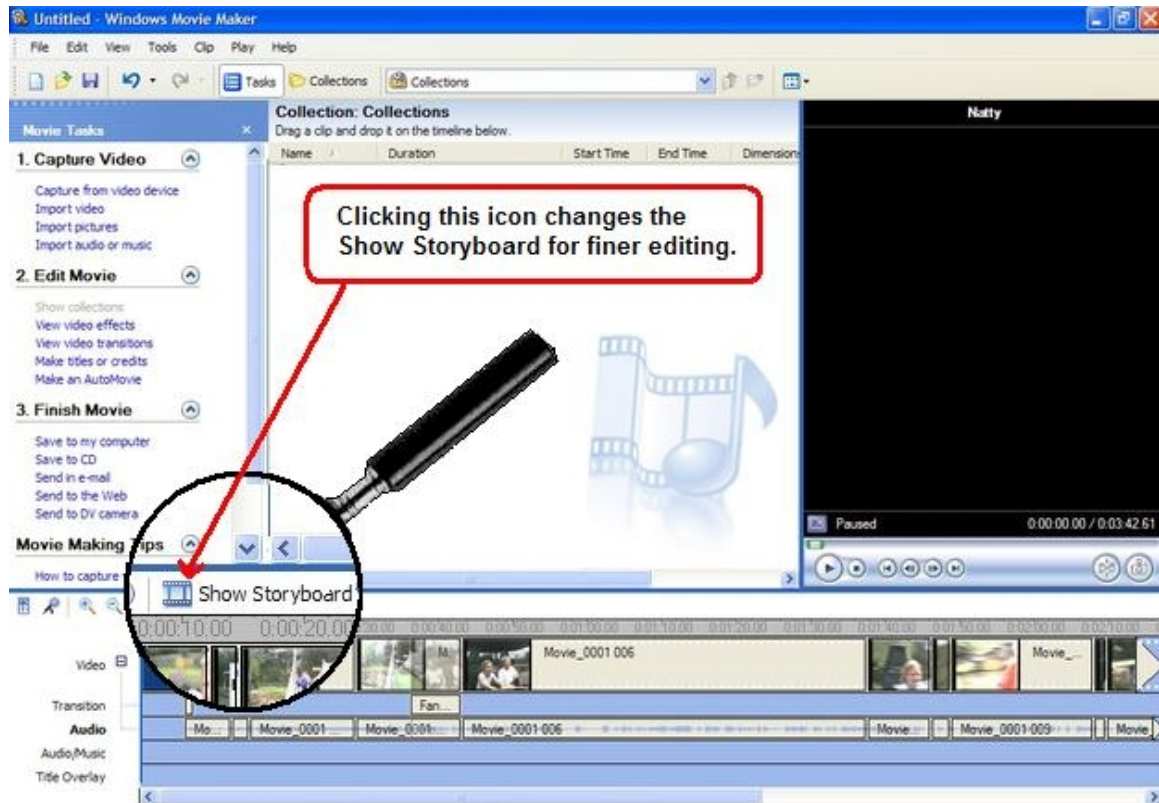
Untitled - Windows Movie Maker

File Edit View Tools Clip Play Help

Tasks Collections Collections

Movie Tasks

Collection: Collections
Drag a clip and drop it on the timeline below.

Name Duration Start Time End Time Dimensions

Natty

1. Capture Video

Capture from video device
Import video
Import pictures
Import audio or music

2. Edit Movie

Show collections
View video effects
View video transitions
Make titles or credits
Make an AutoMovie

3. Finish Movie

Save to my computer
Save to CD
Send in e-mail
Send to the Web
Send to DV camera

Movie Making Tips

How to capture

Clicking this icon changes the Show Storyboard for finer editing.

Paused 0:00:00.00 / 0:03:42.61

Show Storyboard

0:00:10.00 0:00:20.00

Video
Transition
Audio
Audio/Music
Title Overlay

Movie_0001 006
Movie_...
Fan...
Mo... Movie_0001 Movie_0001 Movie_0001 006 Movie Movie_0001 009 Movie